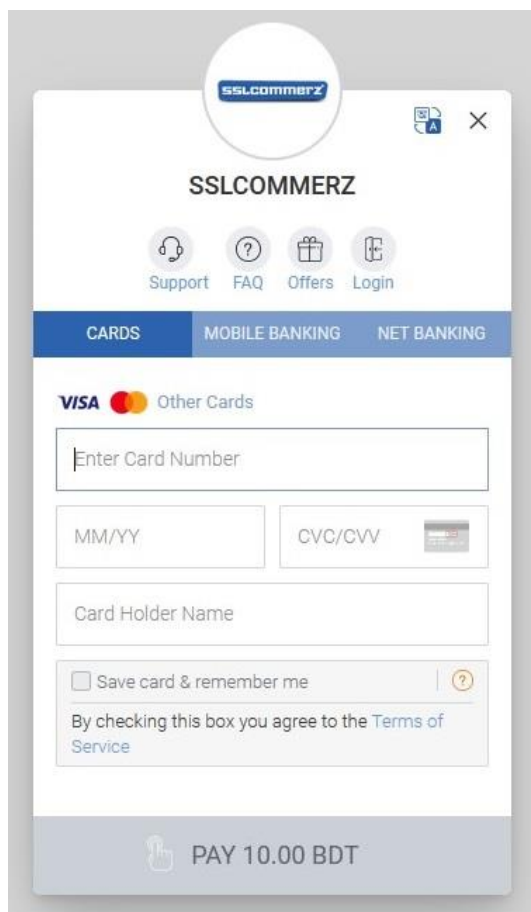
sslcommerz

SSLCOMMERZ

Support FAQ Offers Login

CARDS MOBILE BANKING NET BANKING

VISA Other Cards

Enter Card Number

MM/YY

CVC/CVV

Card Holder Name

Save card & remember me

?

By checking this box you agree to the Terms of Service

PAY 10.00 BDT